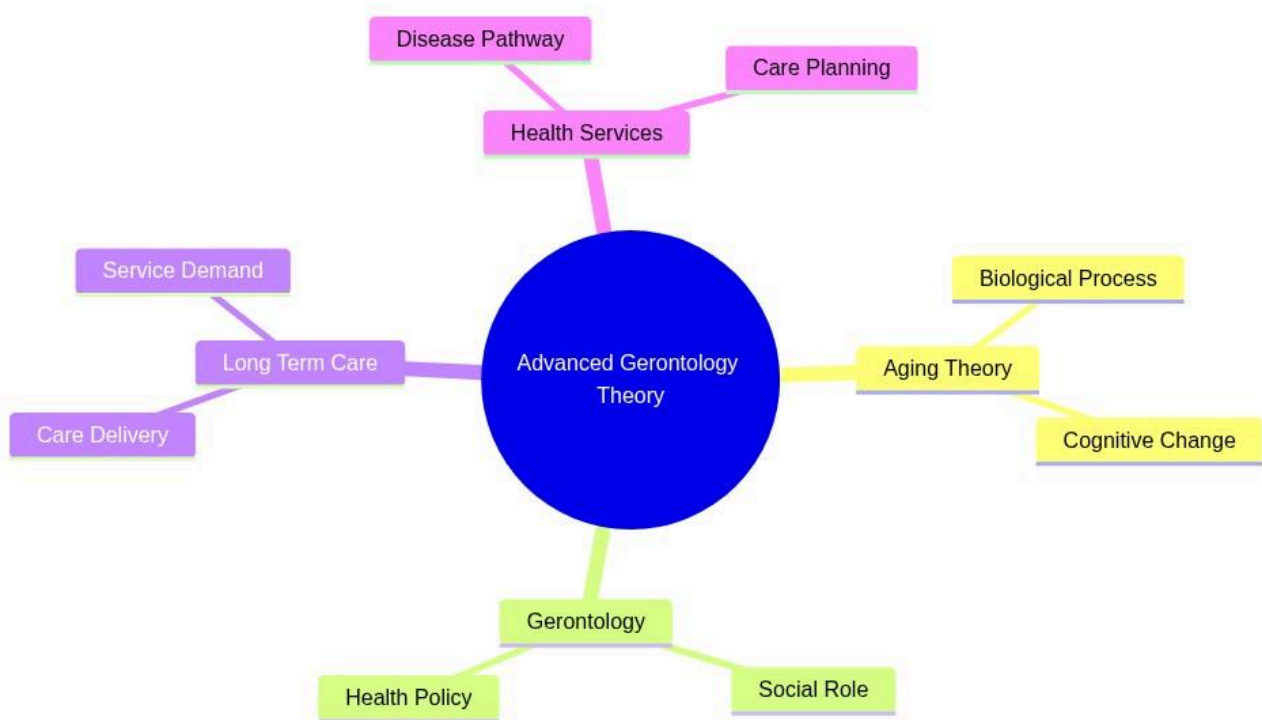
Disease Pathway

Care Planning

Health Services

Service Demand

Long Term Care

Care Delivery

Advanced Gerontology Theory

Biological Process

Aging Theory

Cognitive Change

Gerontology

Health Policy

Social Role